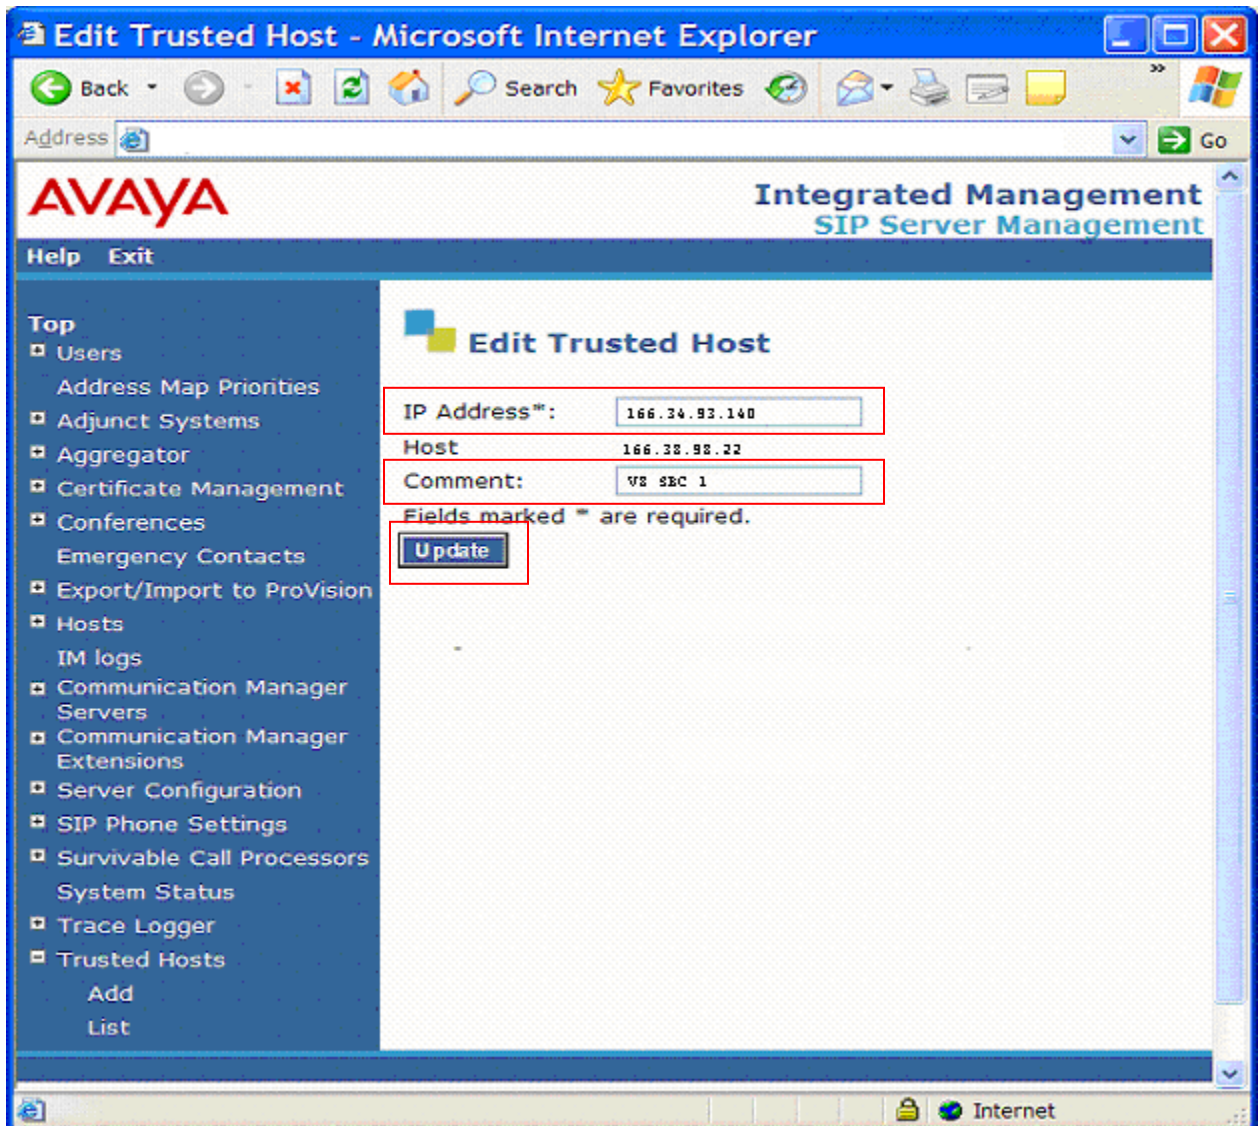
Edit Trusted Host - Microsoft Internet Explorer

Back Search Favorites

Address Go

AVAYA

Integrated Management
SIP Server Management

Help Exit

Top
Users
Address Map Priorities
Adjunct Systems
Aggregator
Certificate Management
Conferences
Emergency Contacts
Export/Import to ProVision
Hosts
IM logs
Communication Manager Servers
Communication Manager Extensions
Server Configuration
SIP Phone Settings
Survivable Call Processors
System Status
Trace Logger
Trusted Hosts
Add
List

Edit Trusted Host

IP Address*: 166.34.93.140
Host 166.38.98.22
Comment: VZ SBC 1
Fields marked * are required.
Update

Internet